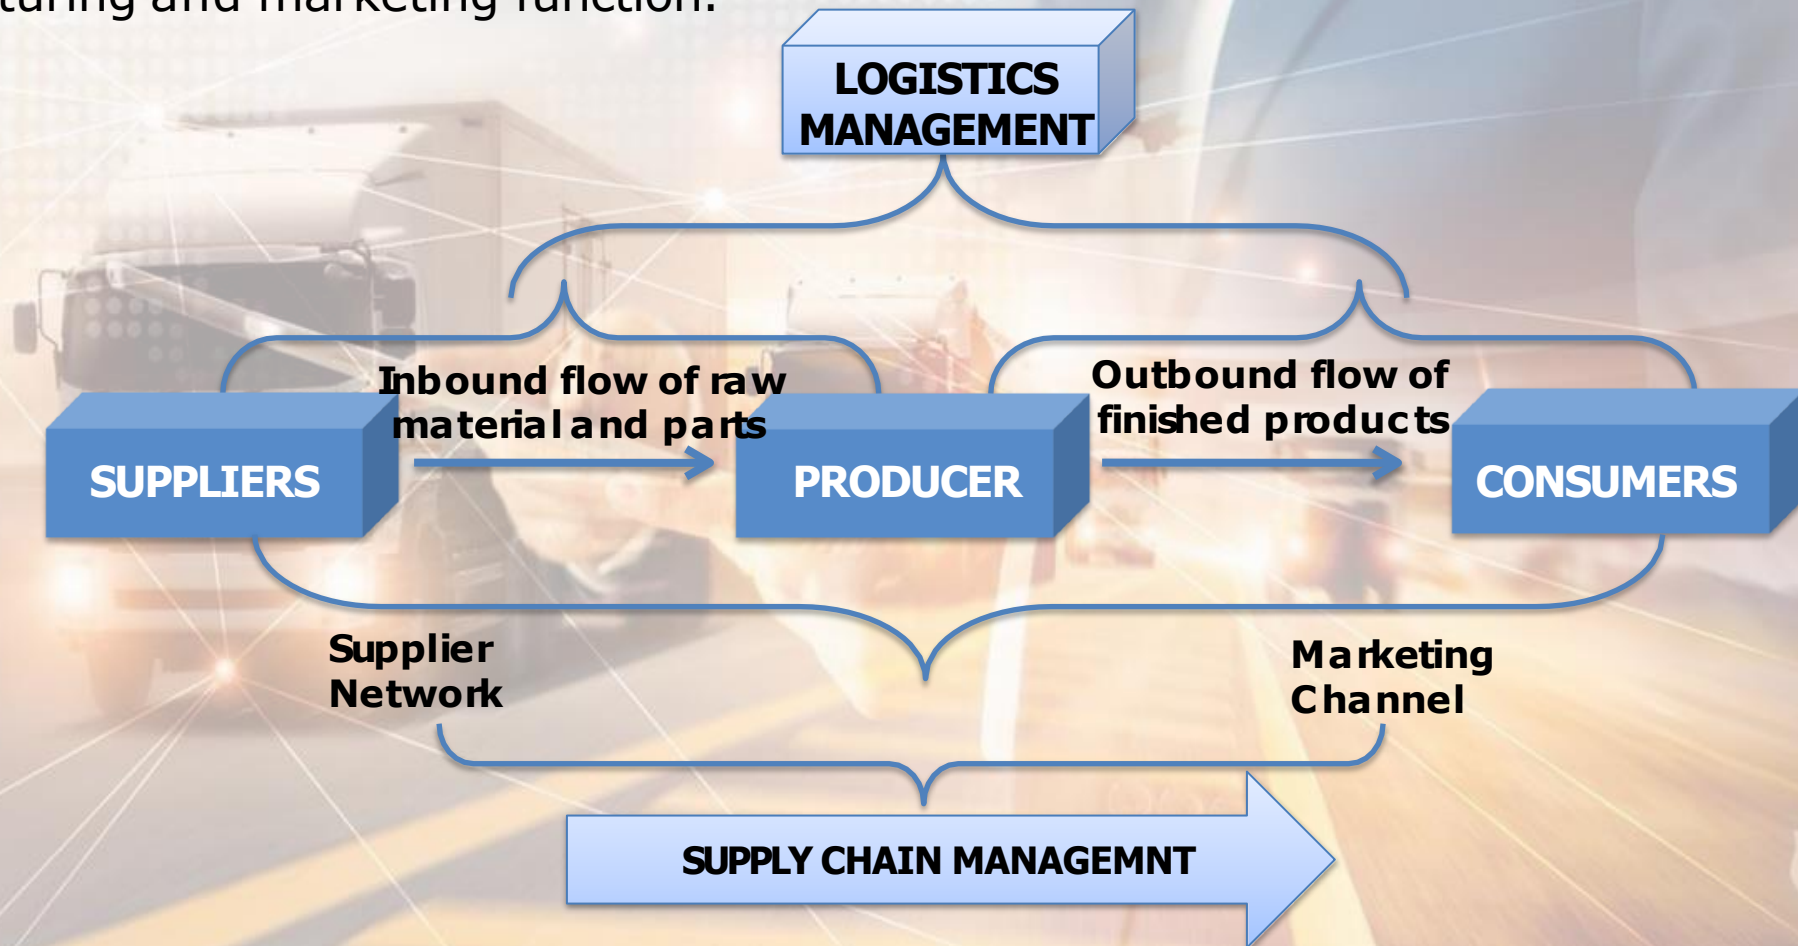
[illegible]turing and marketing function.

LOGISTICS MANAGEMENT

Inbound flow of raw material and parts

Outbound flow of finished products

SUPPLIERS

PRODUCER

CONSUMERS

Supplier Network

Marketing Channel

SUPPLY CHAIN MANAGEMNT